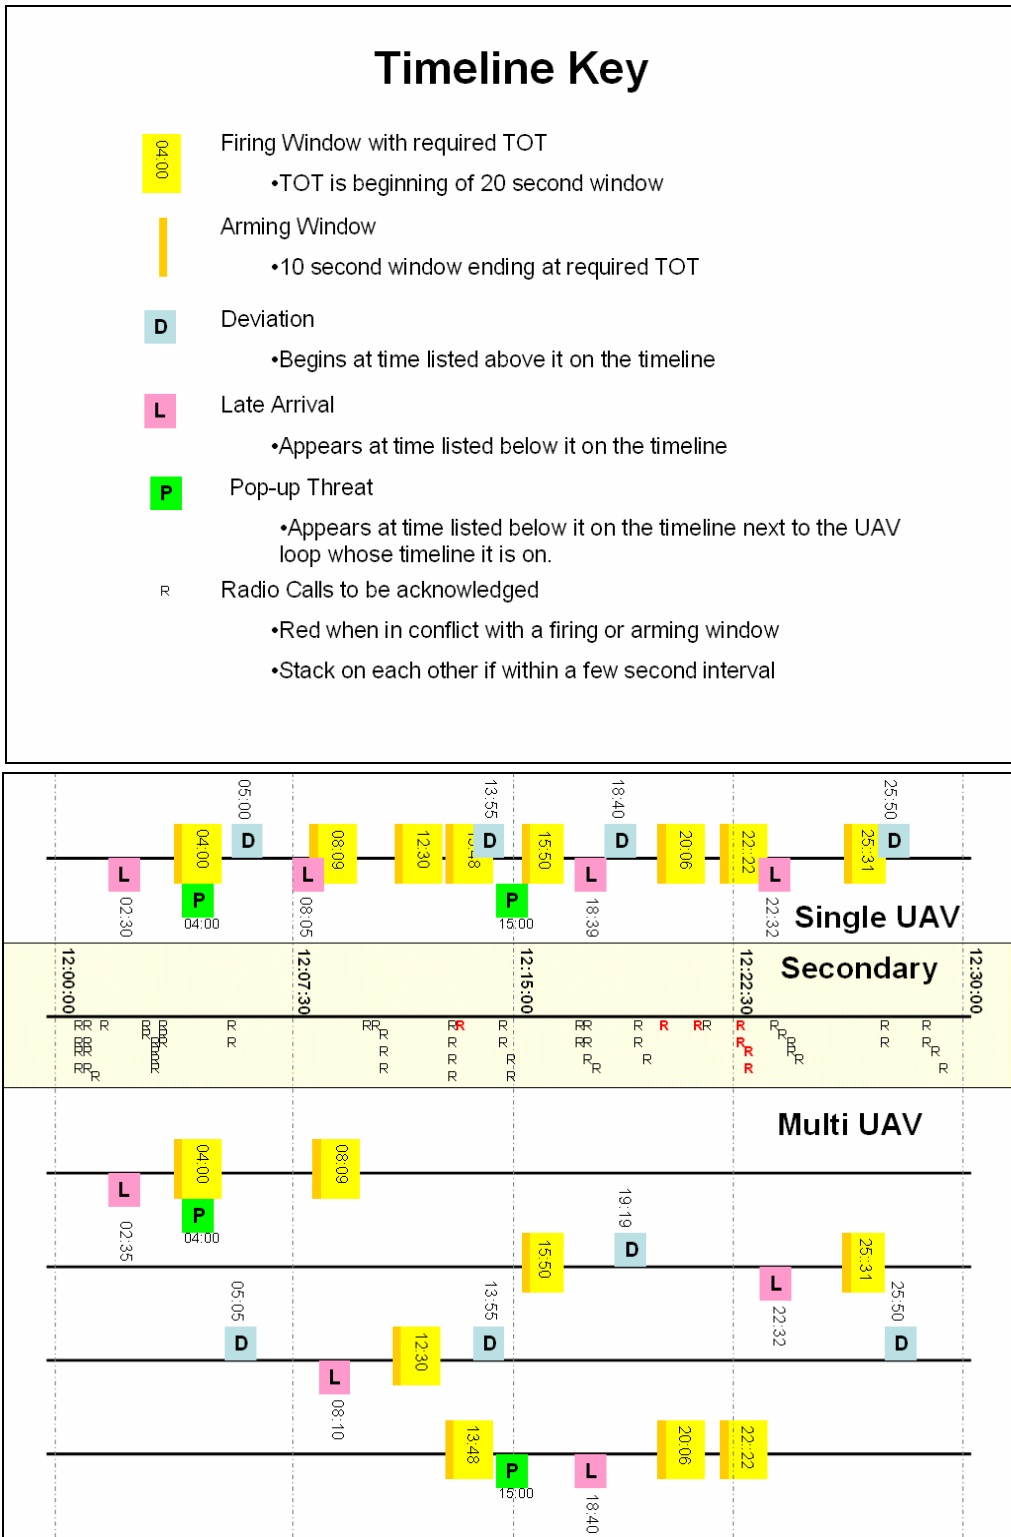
Timeline Key

04:00 Firing Window with required TOT

•TOT is beginning of 20 second window

Arming Window

•10 second window ending at required TOT

D Deviation

•Begins at time listed above it on the timeline

L Late Arrival

•Appears at time listed below it on the timeline

P Pop-up Threat

•Appears at time listed below it on the timeline next to the UAV loop whose timeline it is on.

R Radio Calls to be acknowledged

•Red when in conflict with a firing or arming window

•Stack on each other if within a few second interval

05:05 13:55 18:40 25:50
04:00 D 08:09 12:30 13:48 D 15:50 D 20:06 22:22 25:31 D
L P L P L L
02:30 04:00 08:05 15:00 18:39 22:32
Single UAV

12:00:00 12:07:30 12:15:00 12:22:30 12:30:00
Secondary
RR R R R R RR R RR R R RR R R RR R R R R R R R R R R R R R R R R R R R R R R R R R R R R R R R R R R R R R R R R R

Multi UAV

04:00 08:09
L P
02:35 04:00
19:19
15:50 D 25:31
L
22:32
05:05 13:55 25:50
D 12:30 D D
L
08:10
13:48 20:06 22:22
P L
15:00 18:40